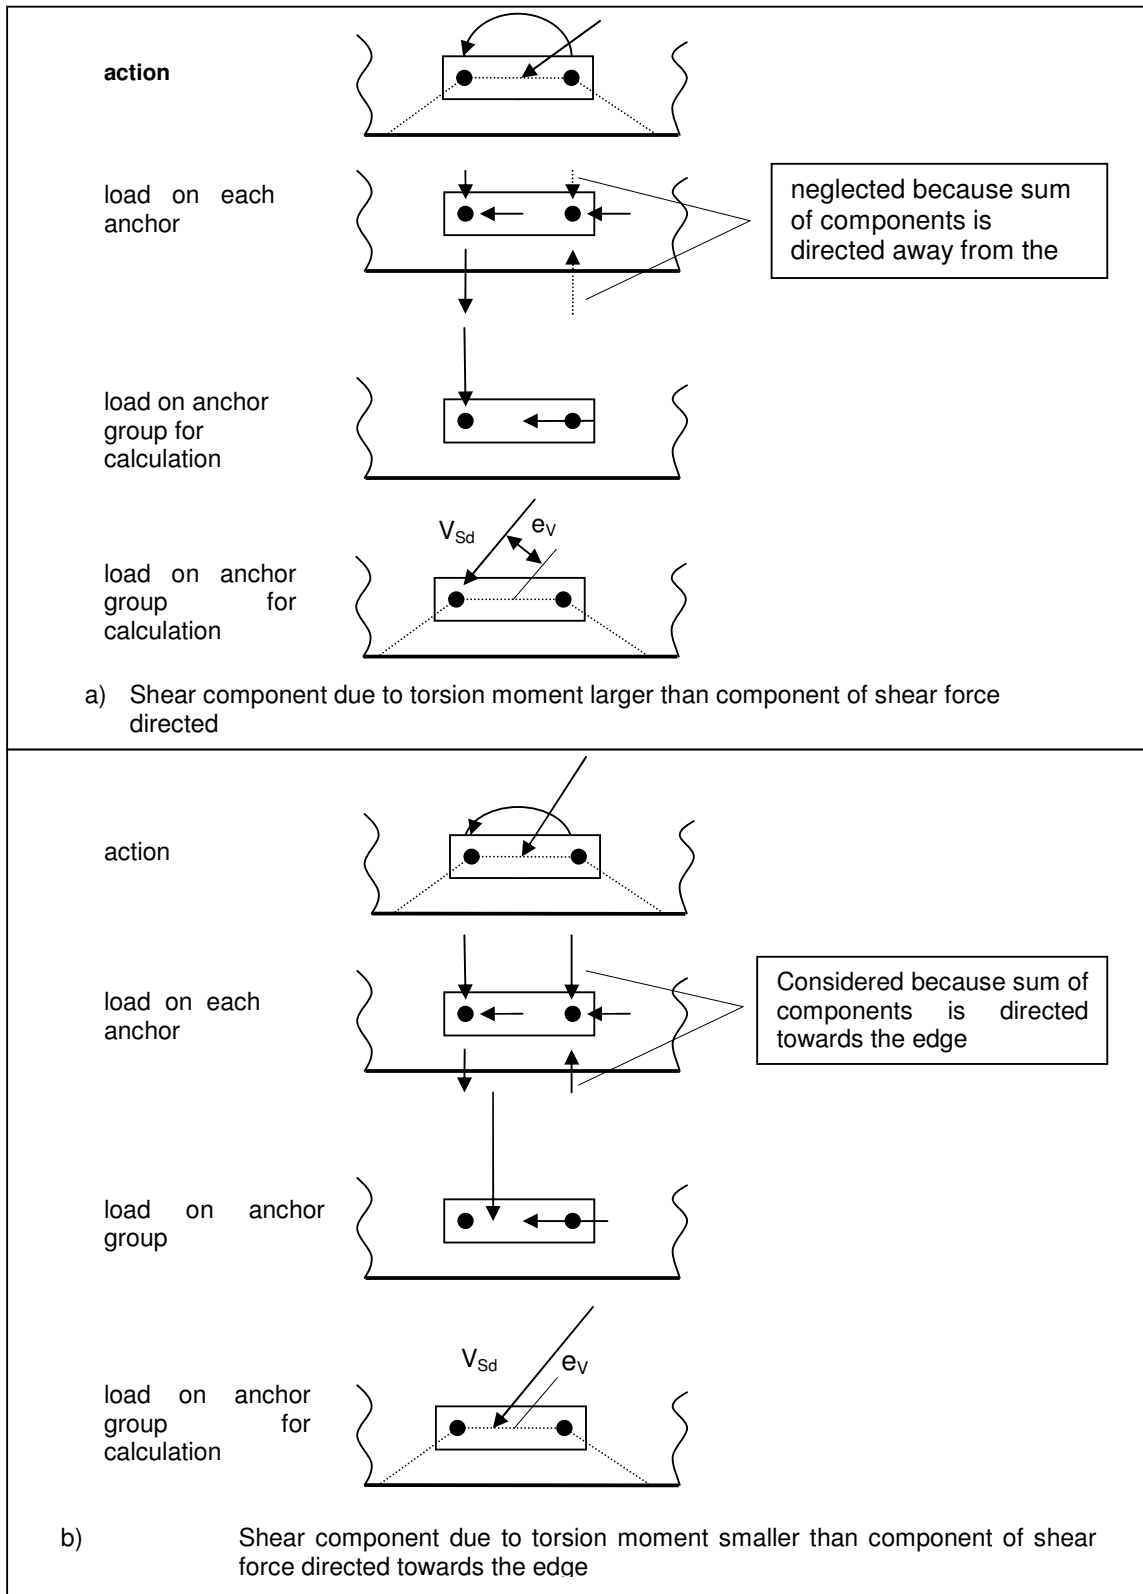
**action**

load on each anchor

neglected because sum of components is directed away from the

load on anchor group for calculation

$V_{Sd}$

$e_V$

load on anchor group for calculation

a) Shear component due to torsion moment larger than component of shear force directed

action

load on each anchor

Considered because sum of components is directed towards the edge

load on anchor group

$V_{Sd}$

$e_V$

load on anchor group for calculation

b) Shear component due to torsion moment smaller than component of shear force directed towards the edge